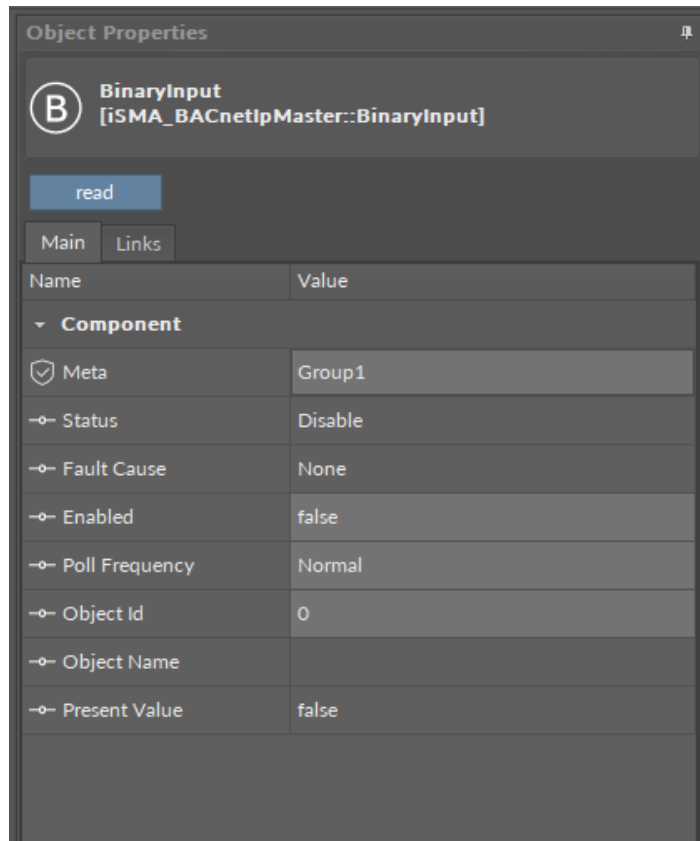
Object Properties

B BinaryInput
[iSMA_BACnetIpMaster::BinaryInput]

read

Main Links

| Name | Value |
|---|---|
| Component | |
| Meta | Group1 |
| Status | Disable |
| Fault Cause | None |
| Enabled | false |
| Poll Frequency | Normal |
| Object Id | 0 |
| Object Name | |
| Present Value | false |